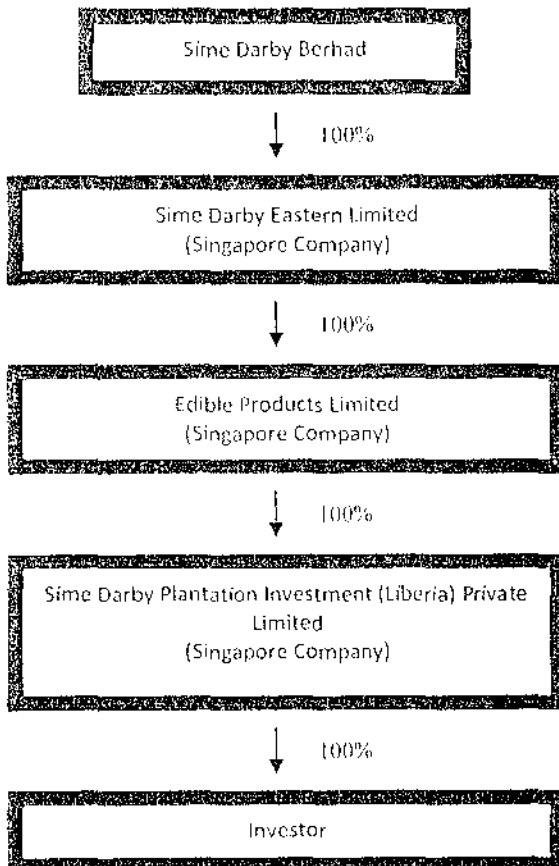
Sime Darby Berhad

100%

Sime Darby Eastern Limited
(Singapore Company)

100%

Edible Products Limited
(Singapore Company)

100%

Sime Darby Plantation Investment (Liberia) Private Limited
(Singapore Company)

100%

Investor